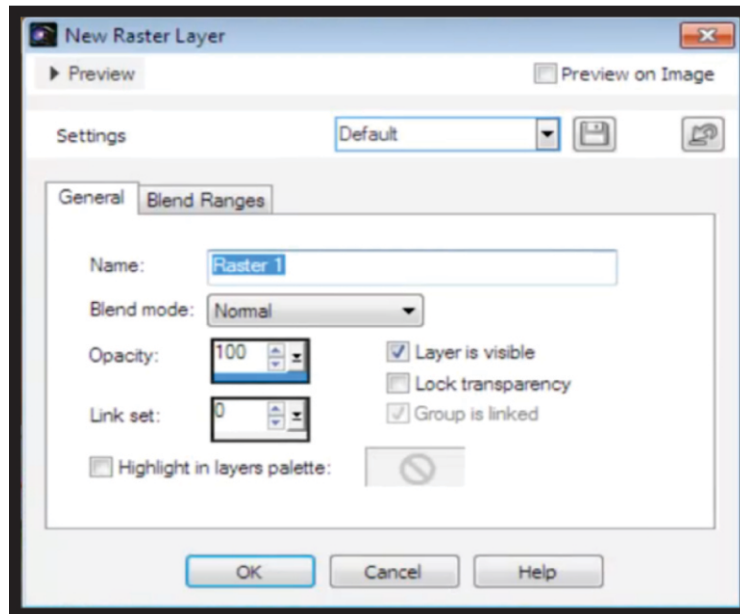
New Raster Layer

Preview

Preview on Image

Settings

Default

General

Blend Ranges

Name:

Raster 1

Blend mode:

Normal

Opacity:

100

Layer is visible

Lock transparency

Link set:

0

Group is linked

Highlight in layers palette:

OK

Cancel

Help